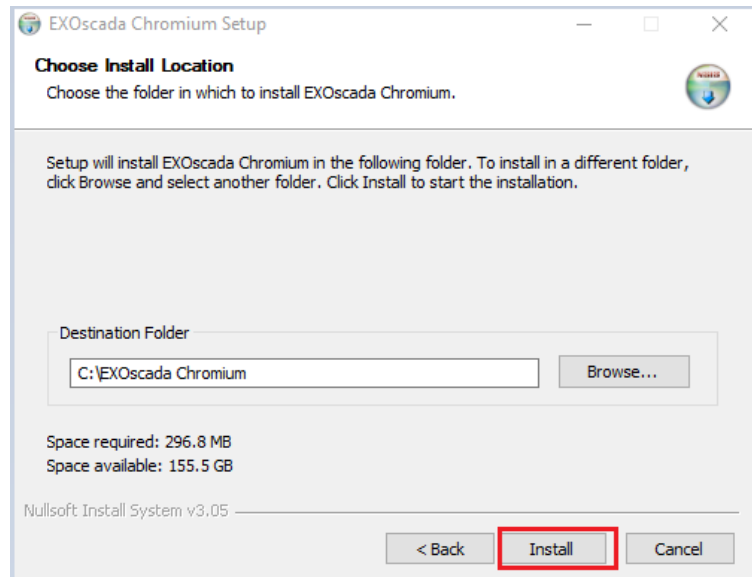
EXOscada Chromium Setup

Choose Install Location
Choose the folder in which to install EXOscada Chromium.

Setup will install EXOscada Chromium in the following folder. To install in a different folder, click Browse and select another folder. Click Install to start the installation.

Destination Folder
C:\EXOscada Chromium
Browse...

Space required: 296.8 MB
Space available: 155.5 GB

Nullsoft Install System v3.05

< Back
Install
Cancel